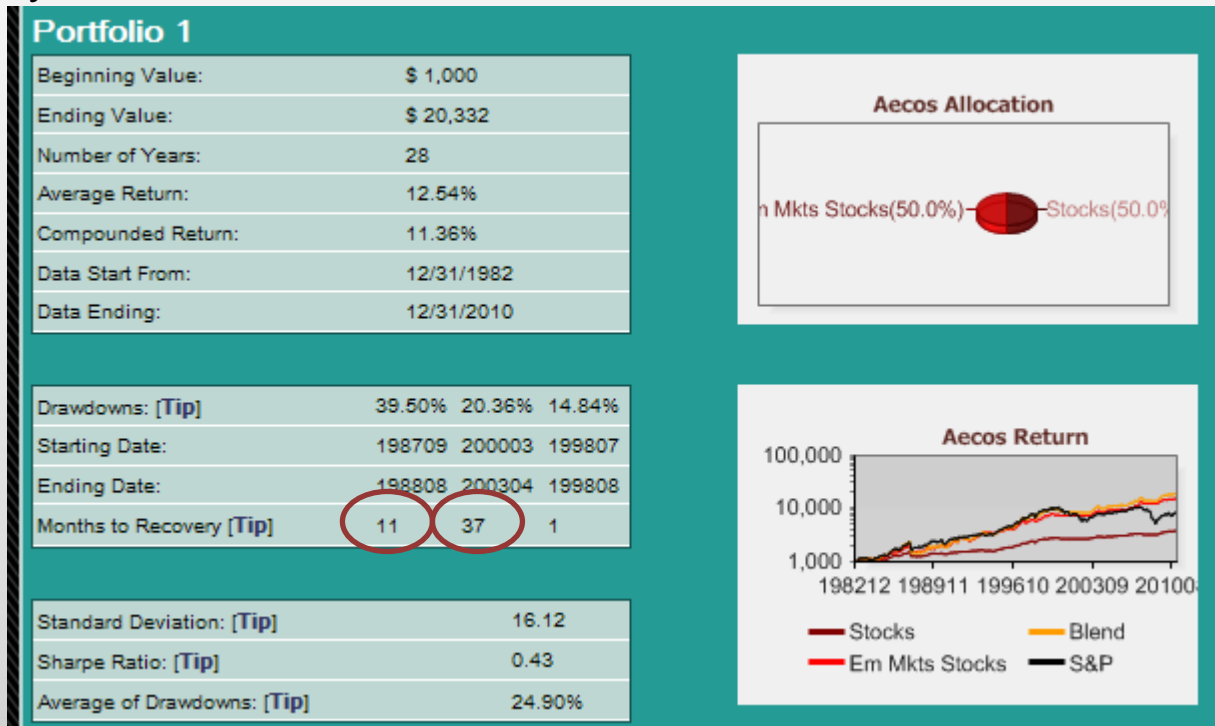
Portfolio 1

| | |
|---|---|
| Beginning Value: | $ 1,000 |
| Ending Value: | $ 20,332 |
| Number of Years: | 28 |
| Average Return: | 12.54% |
| Compounded Return: | 11.36% |
| Data Start From: | 12/31/1982 |
| Data Ending: | 12/31/2010 |

Aecos Allocation

n Mkts Stocks(50.0%) Stocks(50.0

| | | | |
|---|---|---|---|
| Drawdowns: [Tip] | 39.50% | 20.36% | 14.84% |
| Starting Date: | 198709 | 200003 | 199807 |
| Ending Date: | 198808 | 200304 | 199808 |
| Months to Recovery [Tip] | 11 | 37 | 1 |

Aecos Return

100,000
10,000
1,000
198212 198911 199610 200309 20100

Stocks
Blend
Em Mkts Stocks
S&P

| | |
|---|---|
| Standard Deviation: [Tip] | 16.12 |
| Sharpe Ratio: [Tip] | 0.43 |
| Average of Drawdowns: [Tip] | 24.90% |